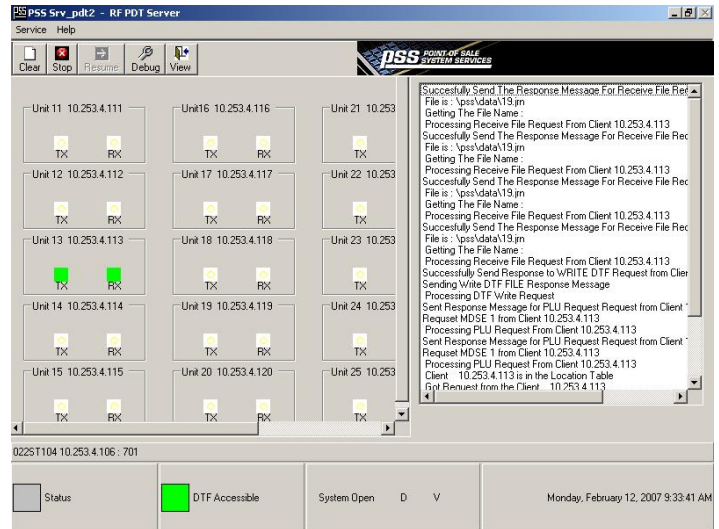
PSS Srv_pdt2 - RF PDT Server

Service Help

Clear Stop Resume Debug View

PSS POINT-OF-SALE SYSTEM SERVICES

Unit 11 10.253.4.111
TX RX

Unit16 10.253.4.116
TX RX

Unit 21 10.253
TX

Unit 12 10.253.4.112
TX RX

Unit 17 10.253.4.117
TX RX

Unit 22 10.253
TX

Unit 13 10.253.4.113
TX RX

Unit 18 10.253.4.118
TX RX

Unit 23 10.253
TX

Unit 14 10.253.4.114
TX RX

Unit 19 10.253.4.119
TX RX

Unit 24 10.253
TX

Unit 15 10.253.4.115
TX RX

Unit 20 10.253.4.120
TX RX

Unit 25 10.253
TX

Succesfully Send The Response Message For Receive File Rec
File is : \pss\data\19.jrn
Getting The File Name :
Processing Receive File Request From Client 10.253.4.113
Succesfully Send The Response Message For Receive File Rec
File is : \pss\data\19.jrn
Getting The File Name :
Processing Receive File Request From Client 10.253.4.113
Succesfully Send The Response Message For Receive File Rec
File is : \pss\data\19.jrn
Getting The File Name :
Processing Receive File Request From Client 10.253.4.113
Succesfully Send The Response Message For Receive File Rec
File is : \pss\data\19.jrn
Getting The File Name :
Processing Receive File Request From Client 10.253.4.113
Successfully Send Response to WRITE DTF Request from Clie
Sending Write DTF FILE Response Message
Processing DTF Write Request
Sent Response Message for PLU Request Request from Client
Request MDSE 1 from Client 10.253.4.113
Processing PLU Request From Client 10.253.4.113
Sent Response Message for PLU Request Request from Client
Request MDSE 1 from Client 10.253.4.113
Processing PLU Request From Client 10.253.4.113
Client 10.253.4.113 is in the Location Table
Got Request from the Client 10.253.4.113

022ST104 10.253.4.106 : 701

Status

DTF Accessible

System Open D V

Monday, February 12, 2007 9:33:41 AM